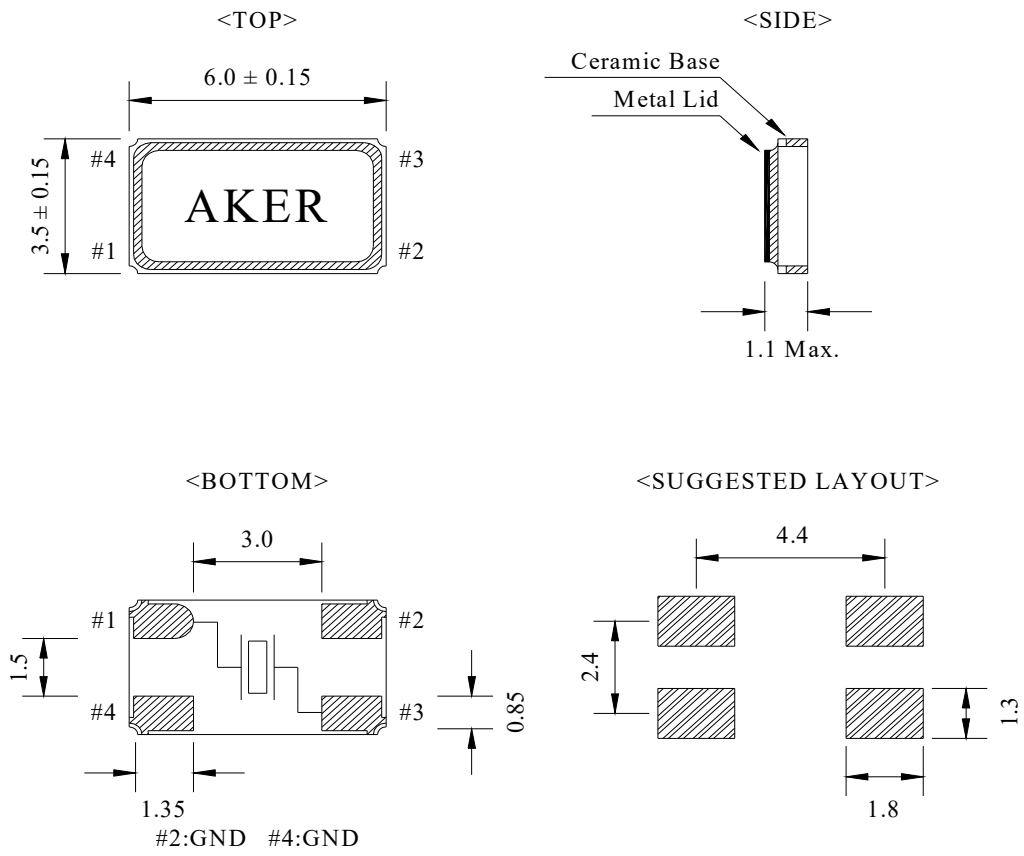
<TOP>

$6.0 \pm 0.15$

$3.5 \pm 0.15$

#4 #3

AKER

#1 #2

<SIDE>

Ceramic Base

Metal Lid

1.1 Max.

<BOTTOM>

3.0

#1 #2

1.5

#4 #3

0.85

1.35

#2:GND #4:GND

<SUGGESTED LAYOUT>

4.4

2.4

1.3

1.8